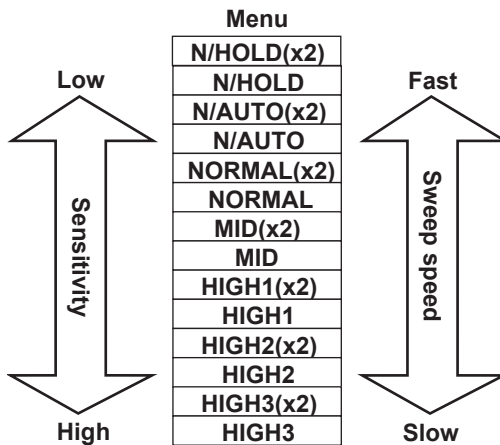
Menu

| N/HOLD(x2) |
|---|
| N/HOLD |
| N/AUTO(x2) |
| N/AUTO |
| NORMAL(x2) |
| NORMAL |
| MID(x2) |
| MID |
| HIGH1(x2) |
| HIGH1 |
| HIGH2(x2) |
| HIGH2 |
| HIGH3(x2) |
| HIGH3 |

Low
Sensitivity
High

Fast
Sweep speed
Slow